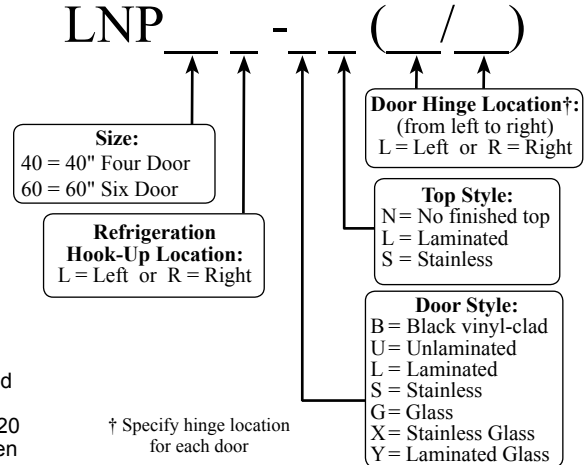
LNP\_\_ \_ - \_ \_ (\_/\_)

Size:
40 = 40" Four Door
60 = 60" Six Door

Refrigeration Hook-Up Location:
L = Left or R = Right

Door Hinge Location†:
(from left to right)
L = Left or R = Right

Top Style:
N = No finished top
L = Laminated
S = Stainless

Door Style:
B = Black vinyl-clad
U = Unlaminated
L = Laminated
S = Stainless
G = Glass
X = Stainless Glass
Y = Laminated Glass

† Specify hinge location for each door

d

20
en